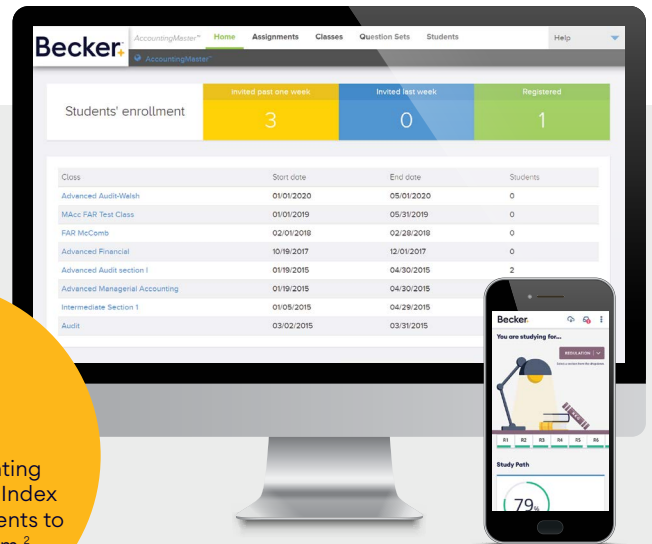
Becker

AccountingMaster™

Home

Assignments

Classes

Question Sets

Students

Help

AccountingMaster™

Students' enrollment

Invited past one week

3

Invited last week

0

Registered

1

| Class | Start date | End date | Students |
|---|---|---|---|
| Advanced Audit-Walsh | 01/01/2020 | 05/01/2020 | 0 |
| MAcc FAR Test Class | 01/01/2019 | 05/31/2019 | 0 |
| FAR McComb | 02/01/2018 | 02/28/2018 | 0 |
| Advanced Financial | 10/19/2017 | 12/01/2017 | 0 |
| Advanced Audit section I | 01/19/2015 | 04/30/2015 | 2 |
| Advanced Managerial Accounting | 01/19/2015 | 04/30/2015 | |
| Intermediate Section 1 | 01/05/2015 | 04/29/2015 | |
| Audit | 03/02/2015 | 03/31/2015 | |

Becker

You are studying for...

REGULATION

R1 R2 R3 R4 R5 R6

Study Path

79%

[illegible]ting
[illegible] Index
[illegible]ents to
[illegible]m.²